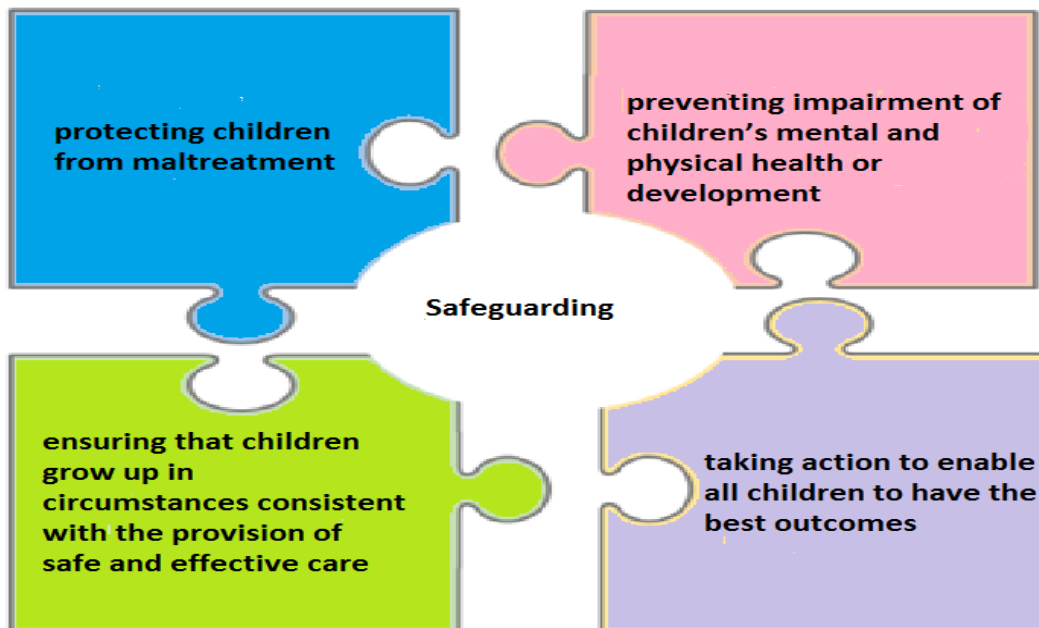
protecting children from maltreatment

preventing impairment of children's mental and physical health or development

Safeguarding

ensuring that children grow up in circumstances consistent with the provision of safe and effective care

taking action to enable all children to have the best outcomes